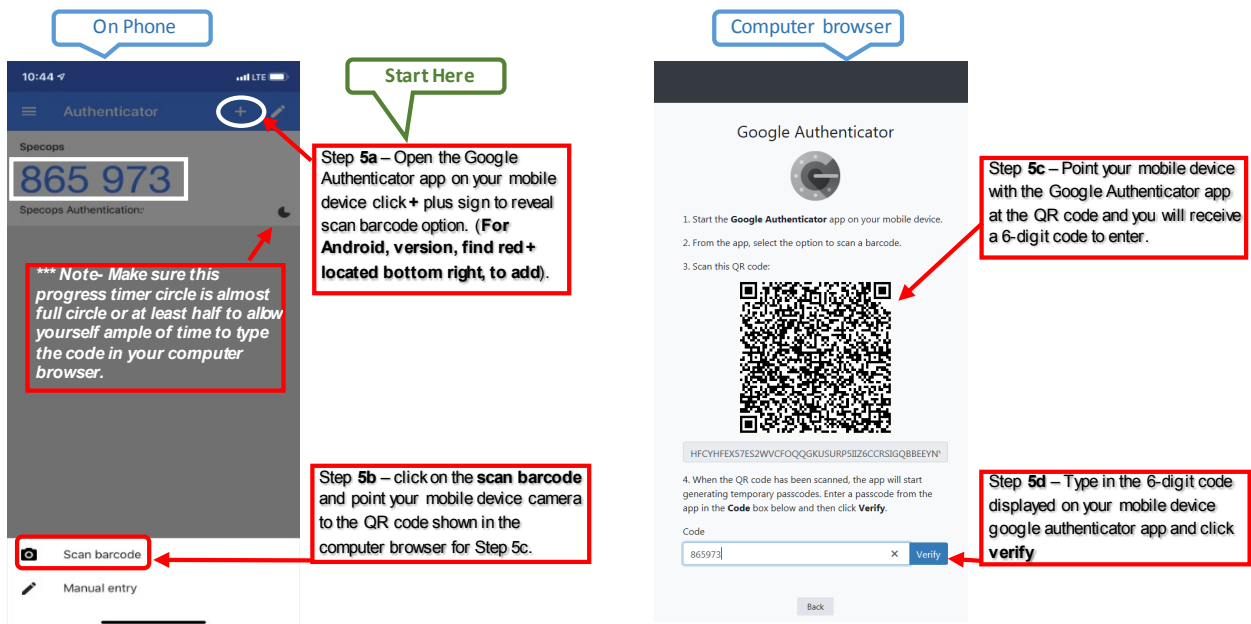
On Phone

10:44 LTE

Authenticator +

Specops

865 973

Specops Authentication:

Start Here

Step 5a – Open the Google Authenticator app on your mobile device click + plus sign to reveal scan barcode option. (For Android, version, find red + located bottom right, to add).

*** Note- Make sure this progress timer circle is almost full circle or at least half to allow yourself ample of time to type the code in your computer browser.

Step 5b – click on the scan barcode and point your mobile device camera to the QR code shown in the computer browser for Step 5c.

Scan barcode

Manual entry

Computer browser

Google Authenticator

1. Start the Google Authenticator app on your mobile device.

2. From the app, select the option to scan a barcode.

3. Scan this QR code:

HFCYHFEX57ES2WVCFOQQGKUSURP5IIZ6CCRSIGQBBEEYN

4. When the QR code has been scanned, the app will start generating temporary passcodes. Enter a passcode from the app in the Code box below and then click Verify.

Code

865973

Verify

Back

Step 5c – Point your mobile device with the Google Authenticator app at the QR code and you will receive a 6-digit code to enter.

Step 5d – Type in the 6-digit code displayed on your mobile device google authenticator app and click verify